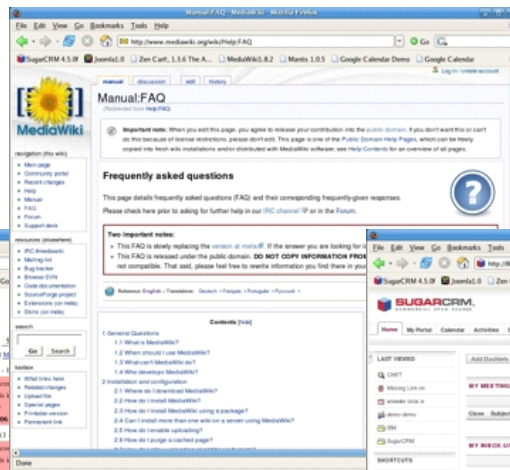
Manual:FAQ - MediaWiki - Mozilla Firefox

File Edit View Go Bookmarks Tools Help

http://www.mediawiki.org/wiki/Help:FAQ

Go

SugarCRM 4.5.0f | Joomla1.0 | Zen Cart\ 1.3.6 The A... | MediaWiki1.8.2 | Mantis 1.0.5 | Google Calendar Demo | Google Calendar

Log in / create account

manual | discussion | edit | history

MediaWiki

Manual:FAQ

(Redirected from Help:FAQ)

Important note: When you edit this page, you agree to release your contribution into the public domain. If you don't want this or can't do this because of license restrictions, please don't edit. This page is one of the Public Domain Help Pages, which can be freely copied into fresh wiki installations and/or distributed with MediaWiki software; see Help:Contents for an overview of all pages.

Frequently asked questions

This page details frequently asked questions (FAQ) and their corresponding frequently-given responses.

Please check here prior to asking for further help in our IRC channel or in the Forum.

navigation (this wiki)
Main page
Community portal
Recent changes
Help
Manual
FAQ
Forum
Support desk

resources (elsewhere)
IRC Bookmarks
Mailing list
Bug tracker
Browse SVN
Code documentation
SourceForge project
Extensions (on meta)
Skins (on meta)

search
Go | Search

toolbox
What links here
Related changes
Upload file
Special pages
Printable version
Permanent link

Two important notes:
This FAQ is slowly replacing the version at meta. If the answer you are looking for i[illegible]
This FAQ is released under the public domain. DO NOT COPY INFORMATION FRO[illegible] not compatible. That said, please feel free to rewrite information you find there in you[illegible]

Reference: English • Translations: Deutsch • Français • Português • Русский •

Contents [hide]
1 General Questions
1.1 What is MediaWiki?
1.2 When should I use MediaWiki?
1.3 What can't MediaWiki do?
1.4 Who develops MediaWiki?
2 Installation and configuration
2.1 Where do I download MediaWiki?
2.2 How do I install MediaWiki?
2.3 How do I install MediaWiki using a package?
2.4 Can I install more than one wiki on a server using MediaWiki?
2.5 How do I enable uploading?
2.6 How do I purge a cached page?
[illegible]

Done

File Edit View Go Bookmarks Tools Help

http://lo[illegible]

SugarCRM 4.5.0f | Joomla1.0 | Zen Car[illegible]

SUGARCRM.

Home | My Portal | Calendar | Activities | Co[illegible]

LAST VIEWED
CNET
Missing Link on
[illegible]
demo demo
IBM
SugarCRM

Add Dashlets

MY MEETINGS

Close | Subject

MY INBOX (U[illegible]

SHORTCUTS